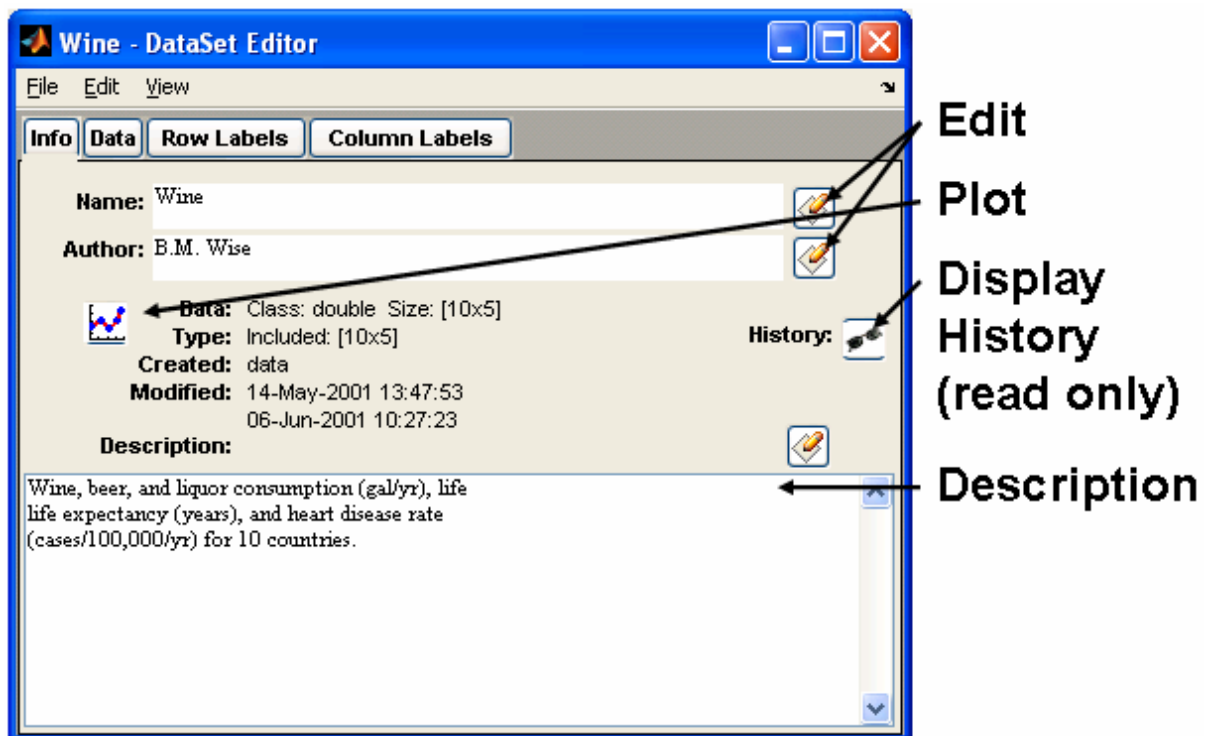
Wine - DataSet Editor

File Edit View

Info Data Row Labels Column Labels

Name: Wine

Author: B.M. Wise

Data: Class: double Size: [10x5]
Type: Included: [10x5]
Created: data
Modified: 14-May-2001 13:47:53
06-Jun-2001 10:27:23
Description:

History:

Wine, beer, and liquor consumption (gal/yr), life
life expectancy (years), and heart disease rate
(cases/100,000/yr) for 10 countries.

Edit

Plot

Display History (read only)

Description